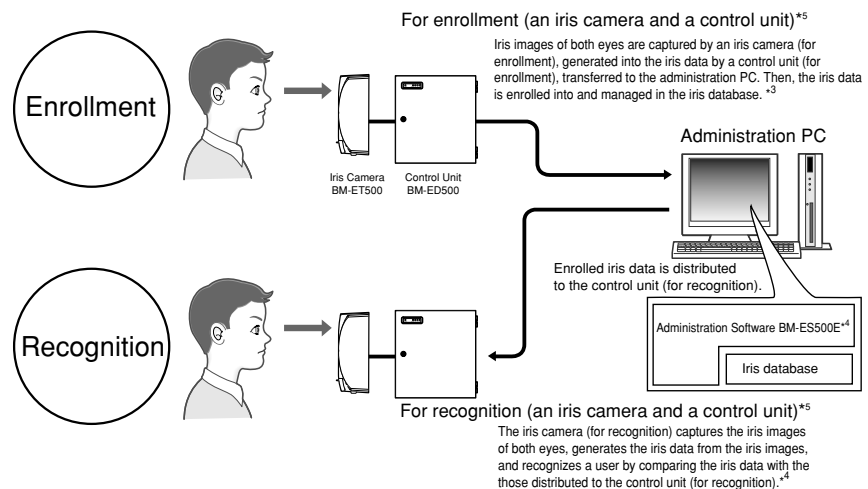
For enrollment (an iris camera and a control unit)*5

Iris images of both eyes are captured by an iris camera (for enrollment), generated into the iris data by a control unit (for enrollment), transferred to the administration PC. Then, the iris data is enrolled into and managed in the iris database. *3

Enrollment

Iris Camera BM-ET500

Control Unit BM-ED500

Administration PC

Enrolled iris data is distributed to the control unit (for recognition).

Administration Software BM-ES500E*4

Iris database

Recognition

For recognition (an iris camera and a control unit)*5

The iris camera (for recognition) captures the iris images of both eyes, generates the iris data from the iris images, and recognizes a user by comparing the iris data with the those distributed to the control unit (for recognition).*4